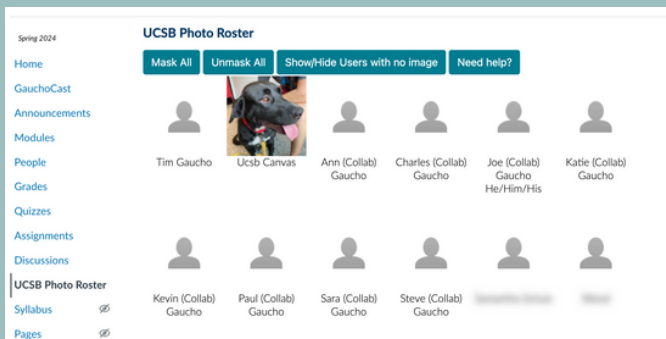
Spring 2024

Home

GauchoCast

Announcements

Modules

People

Grades

Quizzes

Assignments

Discussions

UCSB Photo Roster

Syllabus

Pages

UCSB Photo Roster

Mask All | Unmask All | Show/Hide Users with no image | Need help?

Tim Gaucho

Ucsb Canvas

Ann (Collab) Gaucho

Charles (Collab) Gaucho

Joe (Collab) Gaucho He/Him/His

Katie (Collab) Gaucho

Kevin (Collab) Gaucho

Paul (Collab) Gaucho

Sara (Collab) Gaucho

Steve (Collab) Gaucho

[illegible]

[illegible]